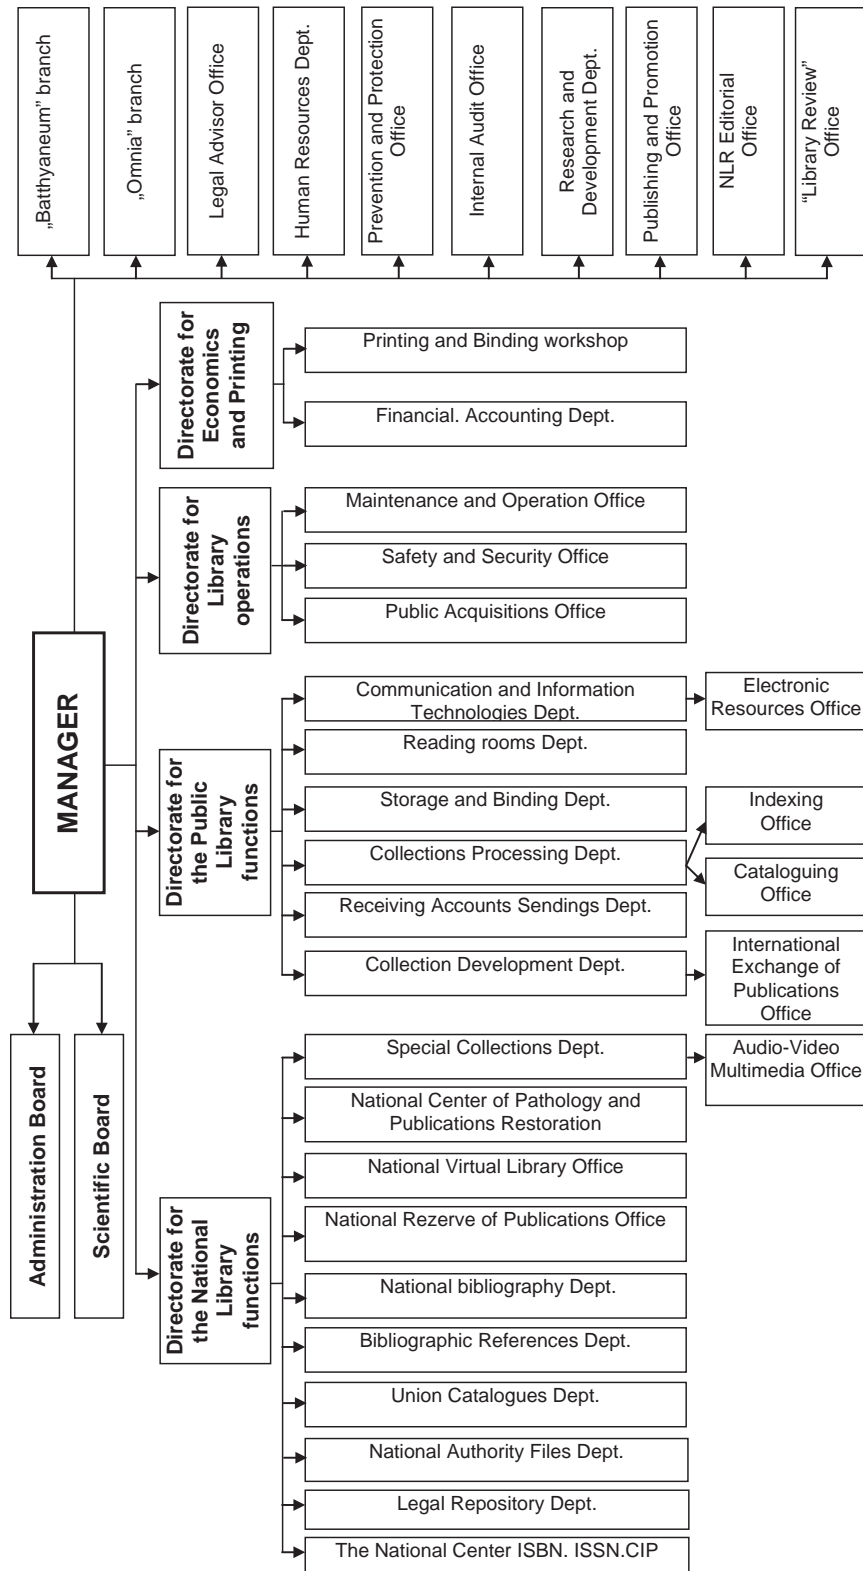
„Batthyaneum" branch

„Omnia" branch

Legal Advisor Office

Human Resources Dept.

Prevention and Protection Office

Internal Audit Office

Research and Development Dept.

Publishing and Promotion Office

NLR Editorial Office

"Library Review" Office

MANAGER

Directorate for Economics and Printing

Printing and Binding workshop

Financial. Accounting Dept.

Directorate for Library operations

Maintenance and Operation Office

Safety and Security Office

Public Acquisitions Office

Directorate for the Public Library functions

Communication and Information Technologies Dept.

Electronic Resources Office

Reading rooms Dept.

Storage and Binding Dept.

Collections Processing Dept.

Indexing Office

Cataloguing Office

Receiving Accounts Sendings Dept.

Collection Development Dept.

International Exchange of Publications Office

Administration Board

Scientific Board

Directorate for the National Library functions

Special Collections Dept.

Audio-Video Multimedia Office

National Center of Pathology and Publications Restoration

National Virtual Library Office

National Rezerve of Publications Office

National bibliography Dept.

Bibliographic References Dept.

Union Catalogues Dept.

National Authority Files Dept.

Legal Repository Dept.

The National Center ISBN. ISSN.CIP